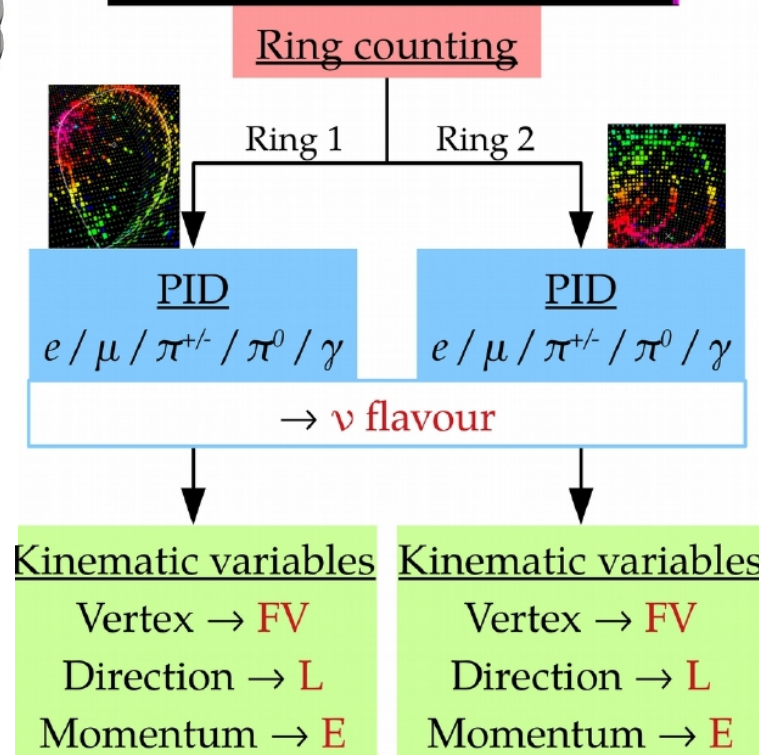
Ring counting

Ring 1

Ring 2

PID
$e / \mu / \pi^{+/-} / \pi^0 / \gamma$

PID
$e / \mu / \pi^{+/-} / \pi^0 / \gamma$

$\rightarrow \nu$ flavour

Kinematic variables
Vertex $\rightarrow$ FV
Direction $\rightarrow$ L
Momentum $\rightarrow$ E

Kinematic variables
Vertex $\rightarrow$ FV
Direction $\rightarrow$ L
Momentum $\rightarrow$ E